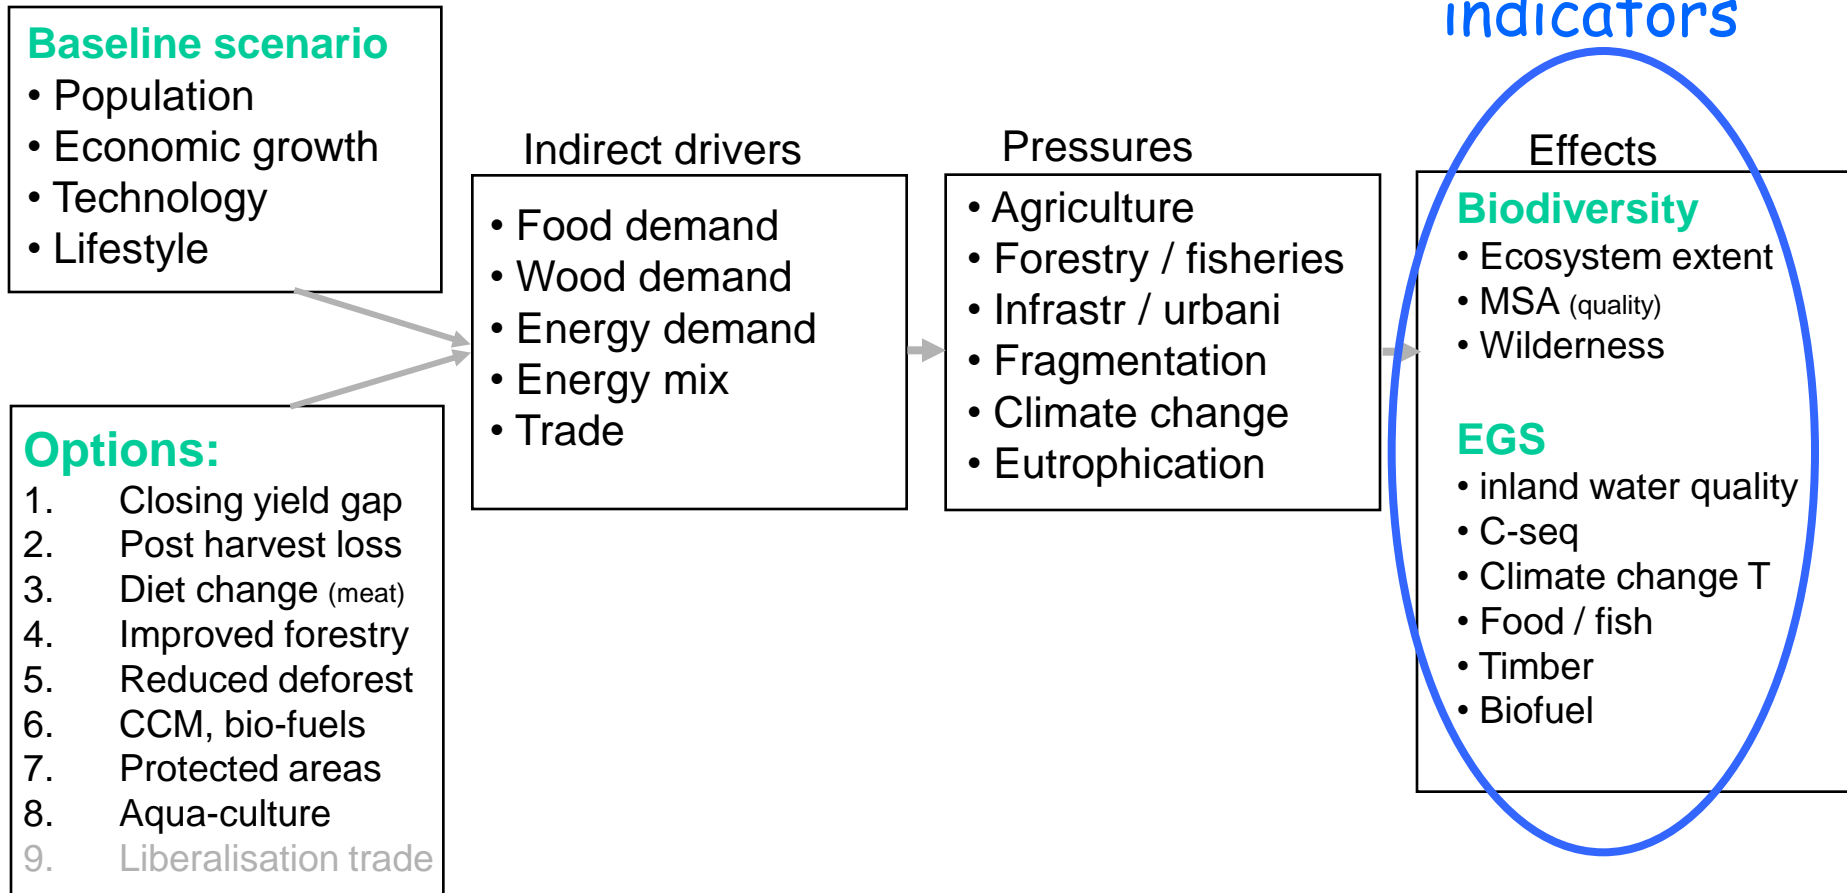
Baseline scenario
• Population
• Economic growth
• Technology
• Lifestyle

Options:
1. Closing yield gap
2. Post harvest loss
3. Diet change (meat)
4. Improved forestry
5. Reduced deforest
6. CCM, bio-fuels
7. Protected areas
8. Aqua-culture
9. Liberalisation trade

Indirect drivers
• Food demand
• Wood demand
• Energy demand
• Energy mix
• Trade

Pressures
• Agriculture
• Forestry / fisheries
• Infrastr / urbani
• Fragmentation
• Climate change
• Eutrophication

indicators

Effects
Biodiversity
• Ecosystem extent
• MSA (quality)
• Wilderness

EGS
• inland water quality
• C-seq
• Climate change T
• Food / fish
• Timber
• Biofuel